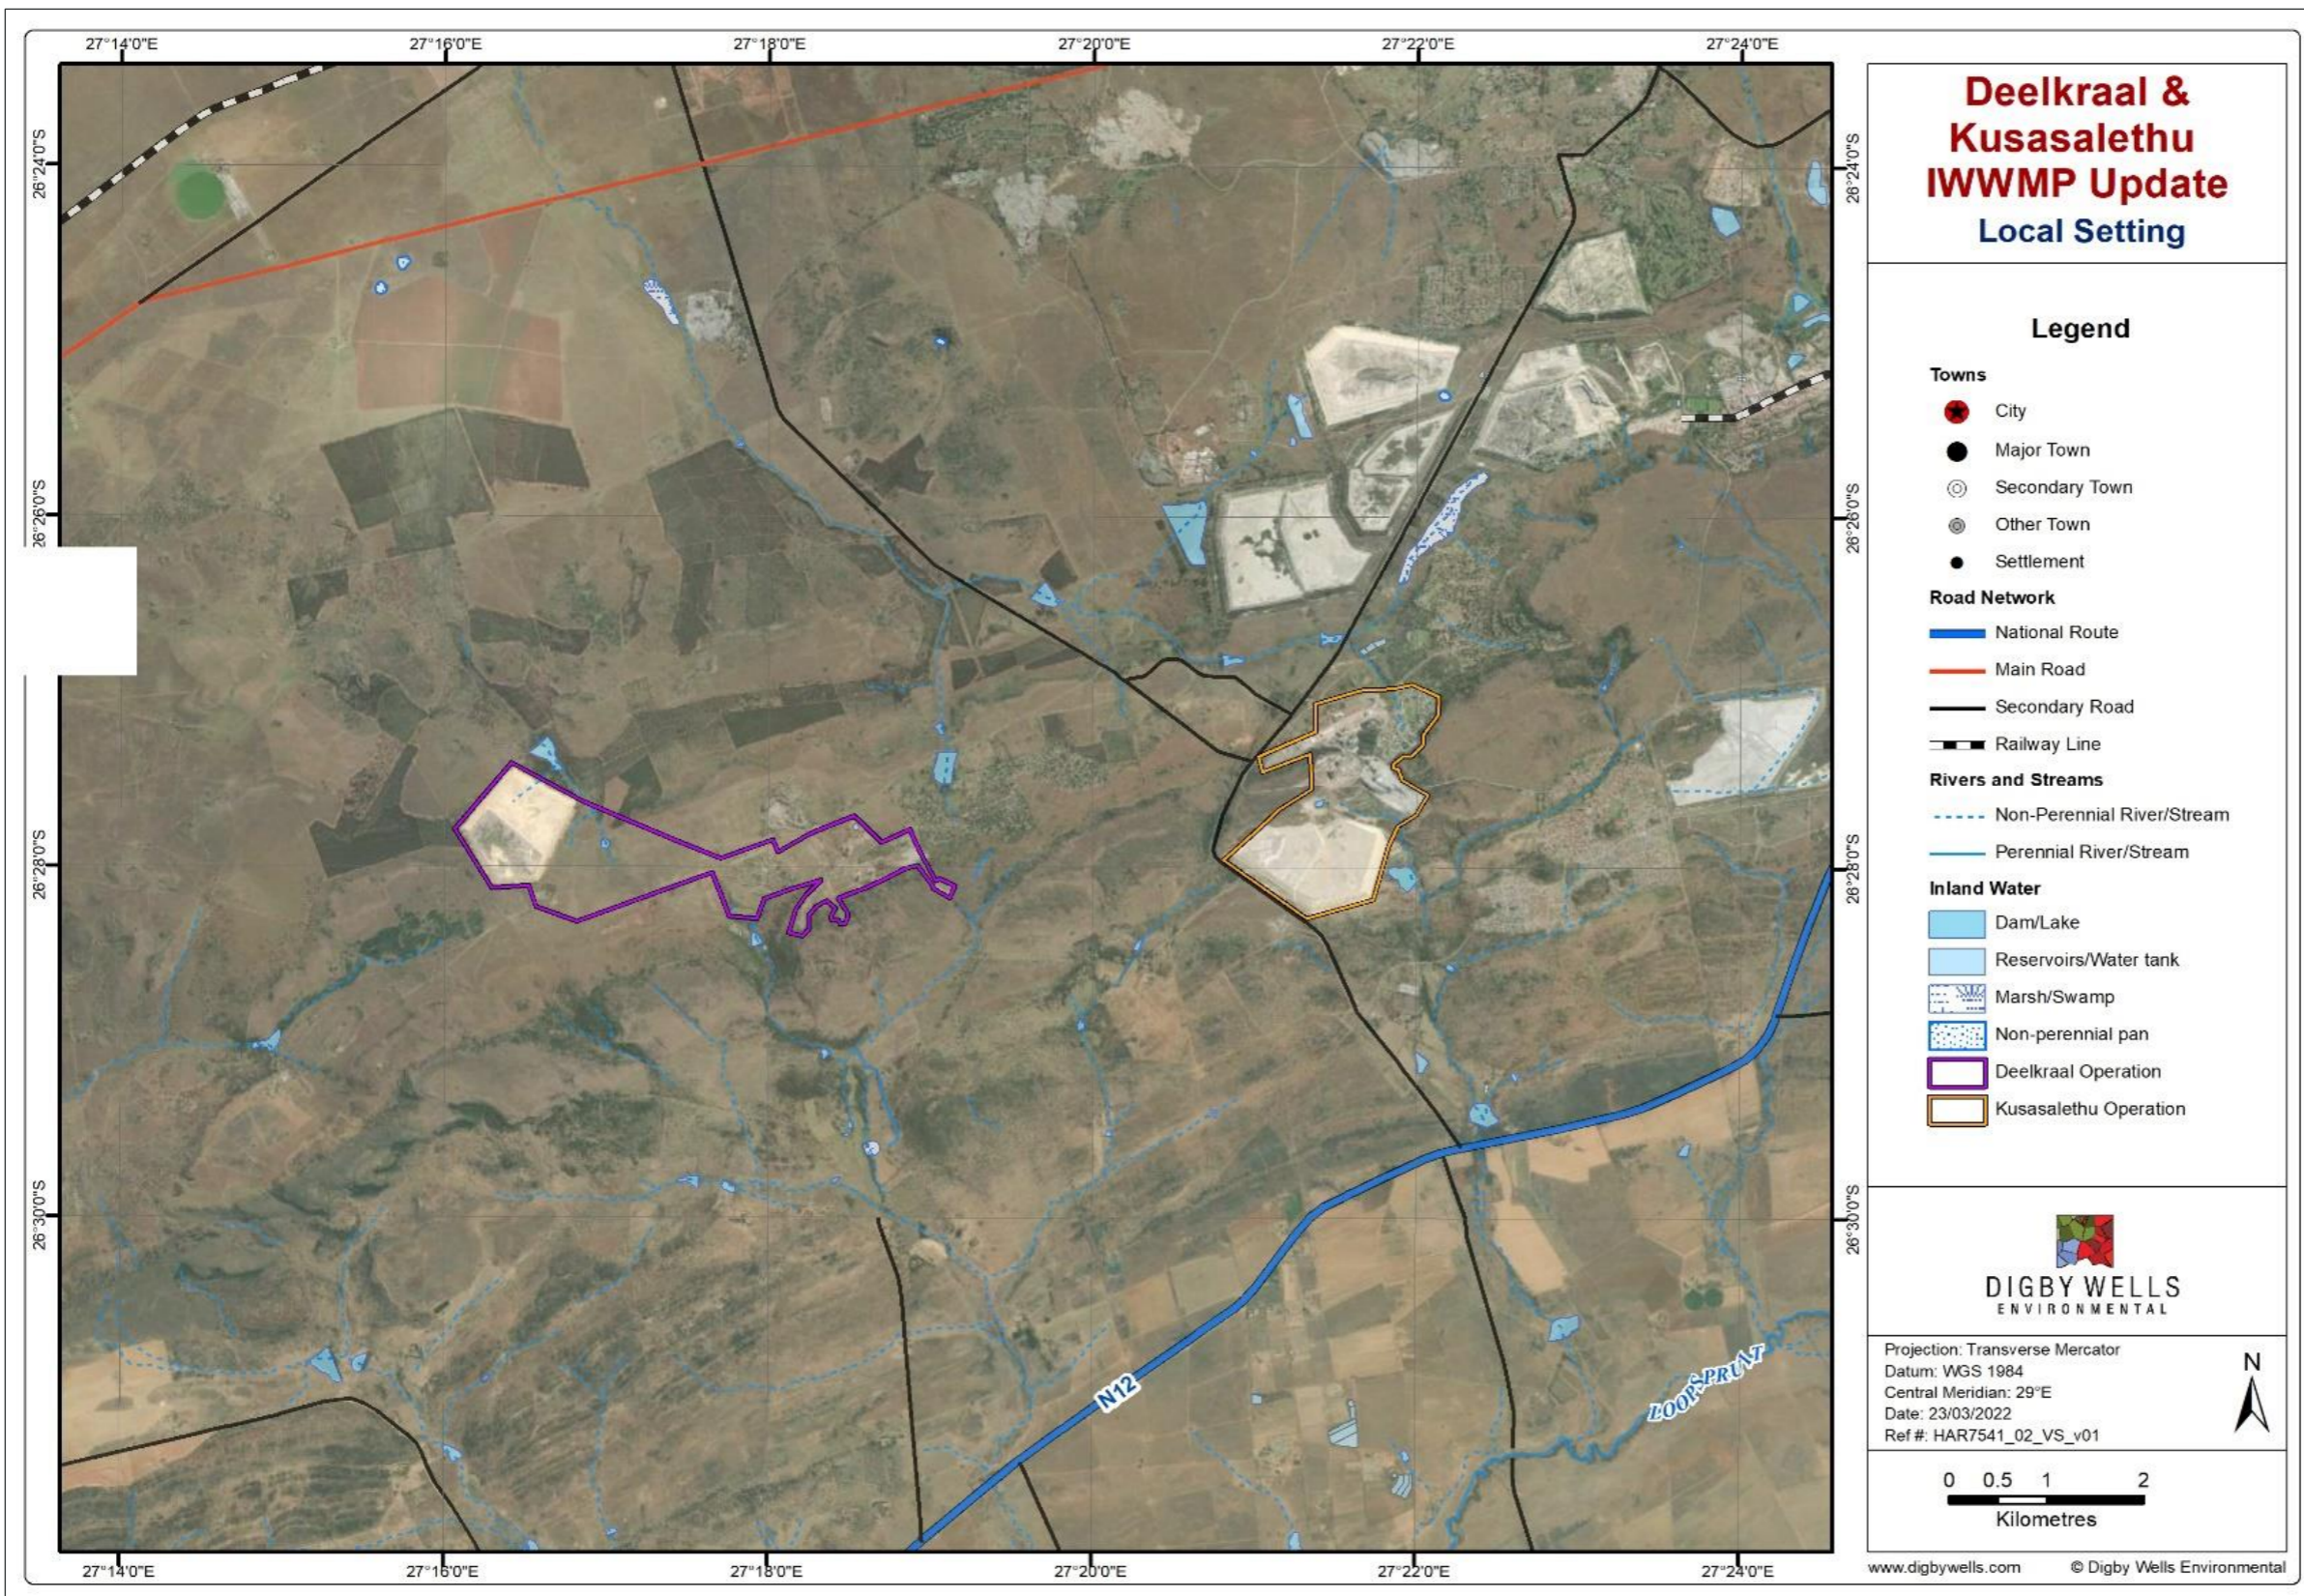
27°14'0"E 27°16'0"E 27°18'0"E 27°20'0"E 27°22'0"E 27°24'0"E

26°24'0"S
26°26'0"S
26°28'0"S
26°30'0"S

N12

LOOPSPRUIT

26°24'0"S
26°26'0"S
26°28'0"S
26°30'0"S

27°14'0"E 27°16'0"E 27°18'0"E 27°20'0"E 27°22'0"E 27°24'0"E

Deelkraal & Kusasalethu IWWMP Update
Local Setting

Legend

Towns
City
Major Town
Secondary Town
Other Town
Settlement

Road Network
National Route
Main Road
Secondary Road
Railway Line

Rivers and Streams
Non-Perennial River/Stream
Perennial River/Stream

Inland Water
Dam/Lake
Reservoirs/Water tank
Marsh/Swamp
Non-perennial pan
Deelkraal Operation
Kusasalethu Operation

DIGBY WELLS
ENVIRONMENTAL

Projection: Transverse Mercator
Datum: WGS 1984
Central Meridian: 29°E
Date: 23/03/2022
Ref #: HAR7541_02_VS_v01

N

0 0.5 1 2
Kilometres

www.digbywells.com © Digby Wells Environmental